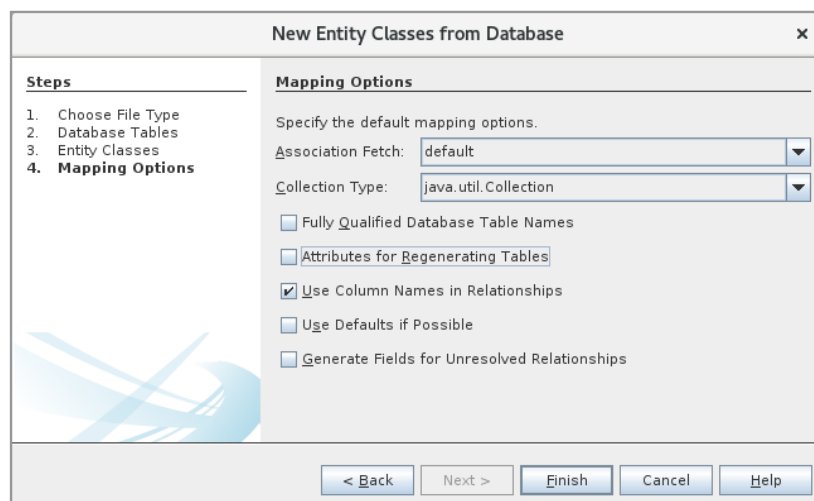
New Entity Classes from Database

×

Steps

1. Choose File Type
2. Database Tables
3. Entity Classes
4. Mapping Options

Mapping Options

Specify the default mapping options.

Association Fetch: default

Collection Type: java.util.Collection

Fully Qualified Database Table Names

Attributes for Regenerating Tables

Use Column Names in Relationships

Use Defaults if Possible

Generate Fields for Unresolved Relationships

< Back

Next >

Finish

Cancel

Help